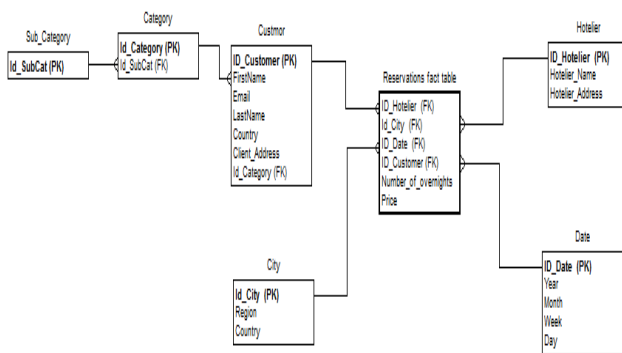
Sub_Category
Id_SubCat (PK)

Category
Id_Category (PK)
Id_SubCat (FK)

Custmor
ID_Customer (PK)
FirstName
Email
LastName
Country
Client_Address
Id_Category (FK)

Reservations fact table
ID_Hotelier (FK)
Id_City (FK)
ID_Date (FK)
ID_Customer (FK)
Number_of_overnights
Price

Hotelier
ID_Hotelier (PK)
Hotelier_Name
Hotelier_Address

City
Id_City (PK)
Region
Country

Date
ID_Date (PK)
Year
Month
Week
Day